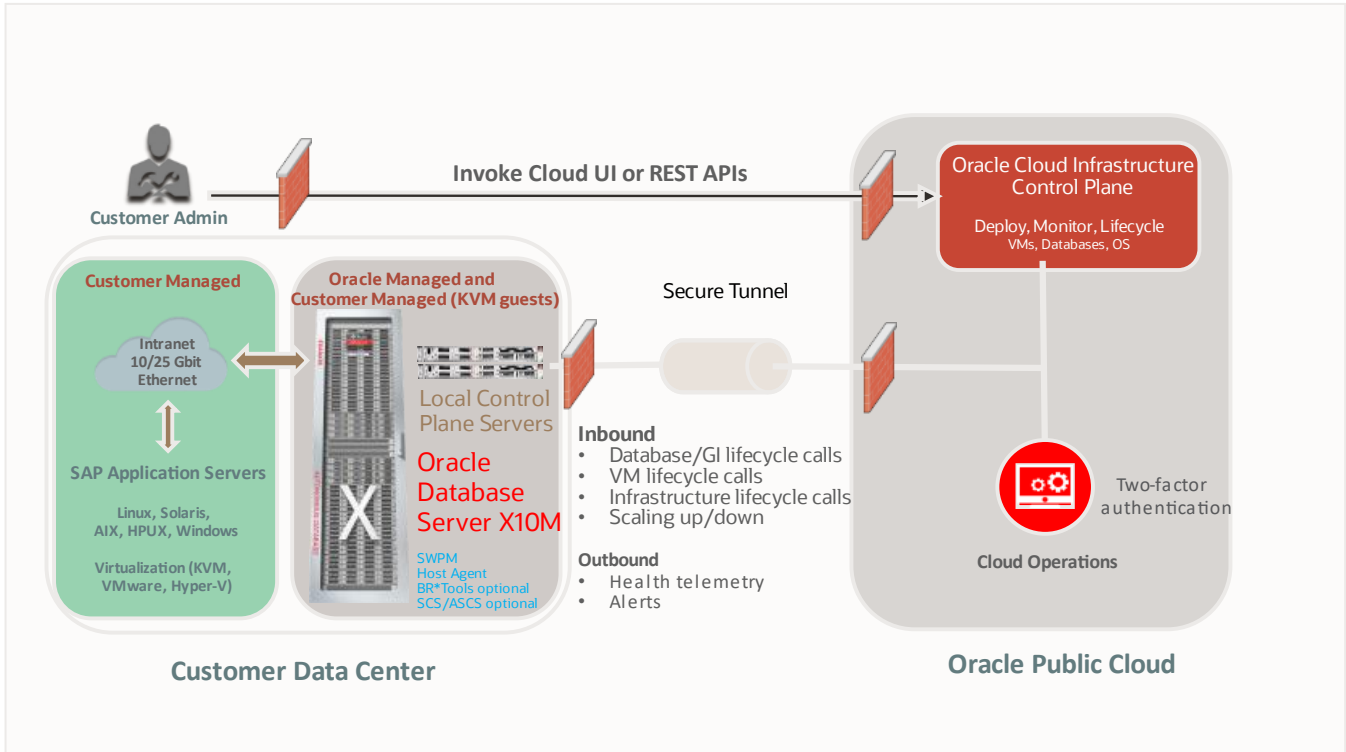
Customer Admin

Invoke Cloud UI or REST APIs

Oracle Cloud Infrastructure Control Plane

Deploy, Monitor, Lifecycle
VMs, Databases, OS

Customer Managed

Intranet 10/25 Gbit Ethernet

SAP Application Servers

Linux, Solaris, AIX, HPUX, Windows

Virtualization (KVM, VMware, Hyper-V)

Oracle Managed and Customer Managed (KVM guests)

Local Control Plane Servers

Oracle Database Server X10M

SWPM
Host Agent
BR*Tools optional
SCS/ASCS optional

Secure Tunnel

Inbound
• Database/GI lifecycle calls
• VM lifecycle calls
• Infrastructure lifecycle calls
• Scaling up/down

Outbound
• Health telemetry
• Alerts

Two-factor authentication

Cloud Operations

Customer Data Center

Oracle Public Cloud